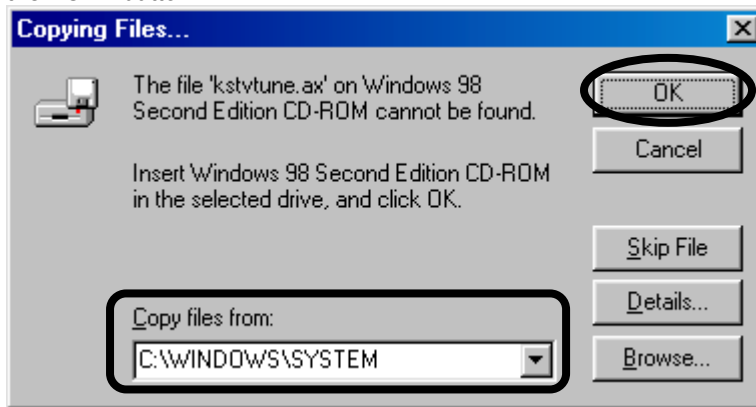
Copying Files...

The file 'kstvtune.ax' on Windows 98 Second Edition CD-ROM cannot be found.

Insert Windows 98 Second Edition CD-ROM in the selected drive, and click OK.

OK

Cancel

Skip File

Details...

Browse...

Copy files from:

C:\WINDOWS\SYSTEM